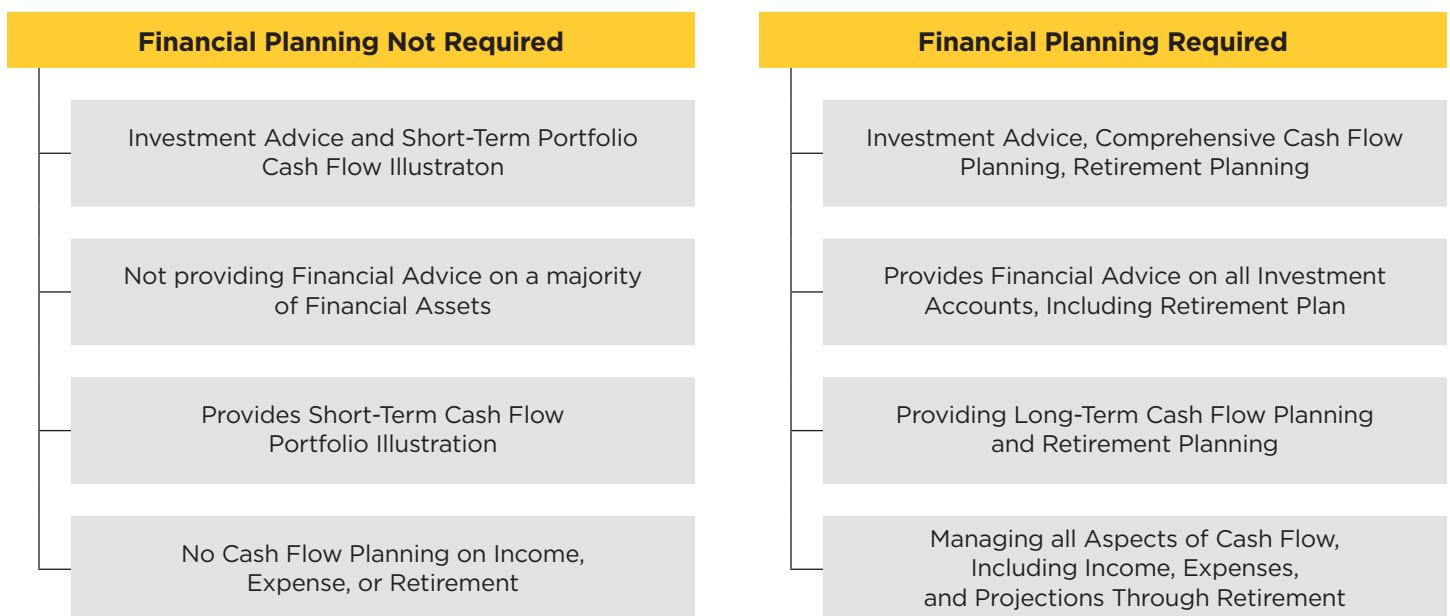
Financial Planning Not Required

Investment Advice and Short-Term Portfolio Cash Flow Illustraton

Not providing Financial Advice on a majority of Financial Assets

Provides Short-Term Cash Flow Portfolio Illustration

No Cash Flow Planning on Income, Expense, or Retirement

Financial Planning Required

Investment Advice, Comprehensive Cash Flow Planning, Retirement Planning

Provides Financial Advice on all Investment Accounts, Including Retirement Plan

Providing Long-Term Cash Flow Planning and Retirement Planning

Managing all Aspects of Cash Flow, Including Income, Expenses, and Projections Through Retirement